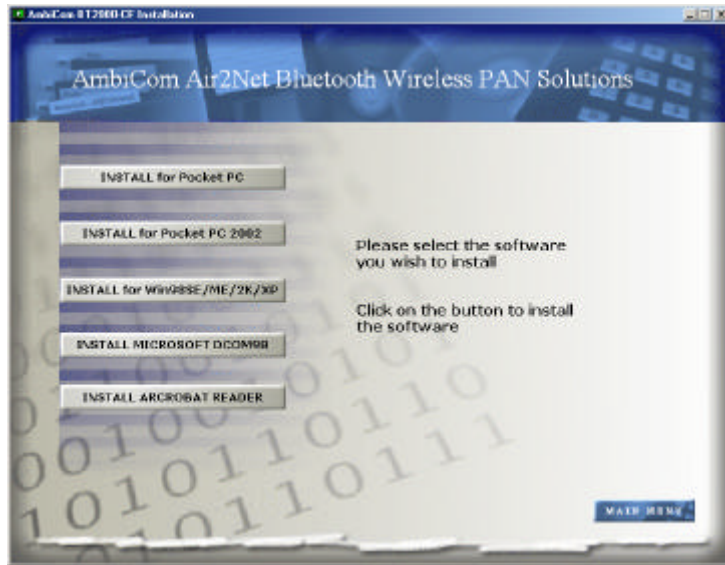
AmbiCom BT2000 CF Installation

AmbiCom Air2Net Bluetooth Wireless PAN Solutions

INSTALL for Pocket PC

INSTALL for Pocket PC 2002

INSTALL for Win98SE/ME/2K/XP

INSTALL MICROSOFT DCOM98

INSTALL ARCROBAT READER

Please select the software you wish to install

Click on the button to install the software

MAIN MENU